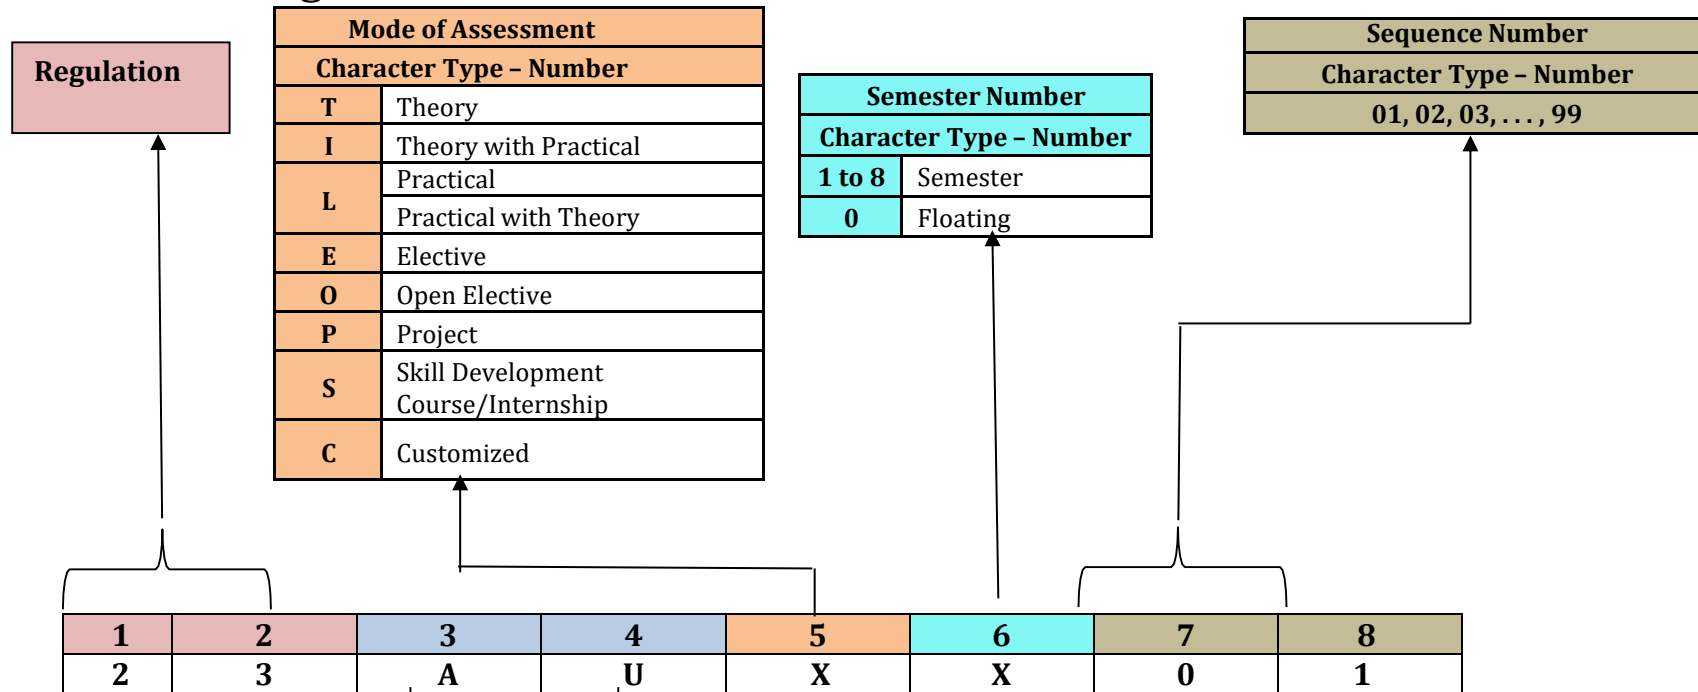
Regulation

| Mode of Assessment | |
|---|---|
| Character Type – Number | |
| T | Theory |
| I | Theory with Practical |
| L | Practical |
| L | Practical with Theory |
| E | Elective |
| O | Open Elective |
| P | Project |
| S | Skill Development Course/Internship |
| C | Customized |

| Semester Number | |
|---|---|
| Character Type – Number | |
| 1 to 8 | Semester |
| 0 | Floating |

| Sequence Number |
|---|
| Character Type – Number |
| 01, 02, 03, . . . , 99 |

| 1 | 2 | 3 | 4 | 5 | 6 | 7 | 8 |
|---|---|---|---|---|---|---|---|
| 2 | 3 | A | U | X | X | 0 | 1 |